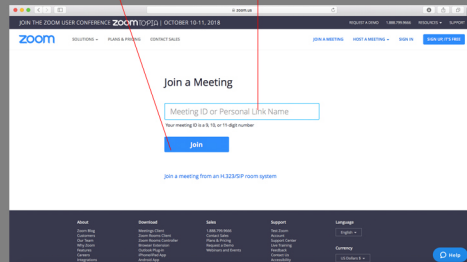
zoom.us

JOIN THE ZOOM USER CONFERENCE zoomtopia | OCTOBER 10-11, 2018

REQUEST A DEMO 1.888.799.9666 RESOURCES SUPPORT

zoom SOLUTIONS PLANS & PRICING CONTACT SALES

JOIN A MEETING HOST A MEETING SIGN IN SIGN UP, IT'S FREE

Join a Meeting

Meeting ID or Personal Link Name

Your meeting ID is a 9, 10, or 11-digit number

Join

Join a meeting from an H.323/SIP room system

About
Zoom Blog
Customers
Our Team
Why Zoom
Features
Careers
Integrations

Download
Meetings Client
Zoom Rooms Client
Zoom Rooms Controller
Browser Extension
Outlook Plug-in
iPhone/iPad App
Android App

Sales
1.888.799.9666
Contact Sales
Plans & Pricing
Request a Demo
Webinars and Events

Support
Test Zoom
Account
Support Center
Live Training
Feedback
Contact Us
Accessibility

Language
English

Currency
US Dollars $

Help